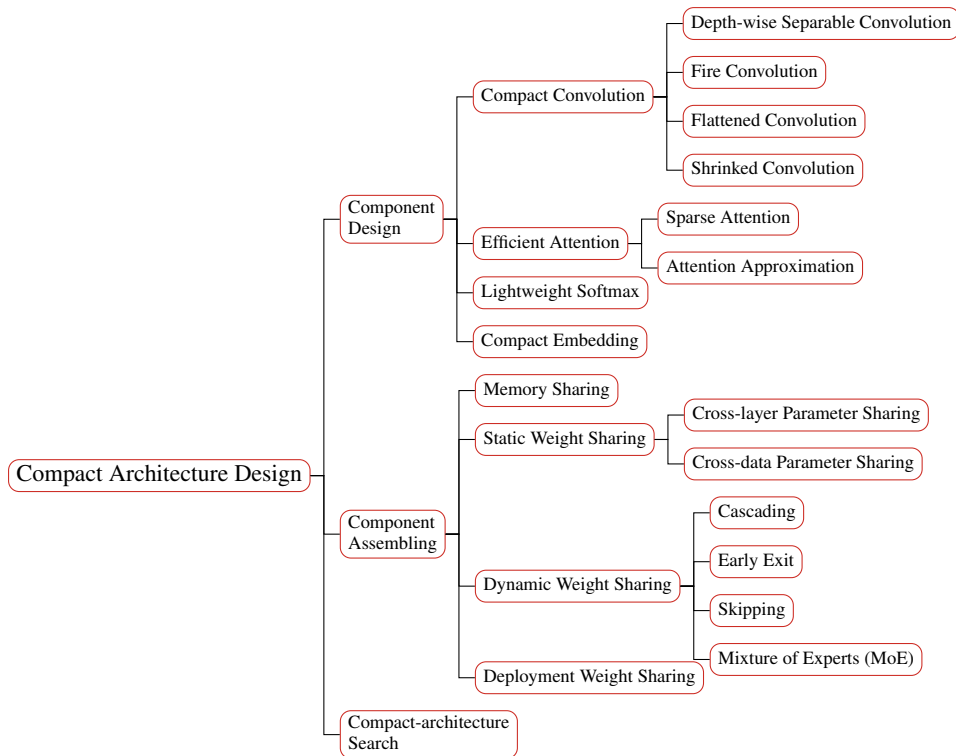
Compact Architecture Design

Component Design

Compact Convolution

Depth-wise Separable Convolution

Fire Convolution

Flattened Convolution

Shrinked Convolution

Efficient Attention

Sparse Attention

Attention Approximation

Lightweight Softmax

Compact Embedding

Component Assembling

Memory Sharing

Static Weight Sharing

Cross-layer Parameter Sharing

Cross-data Parameter Sharing

Dynamic Weight Sharing

Cascading

Early Exit

Skipping

Mixture of Experts (MoE)

Deployment Weight Sharing

Compact-architecture Search